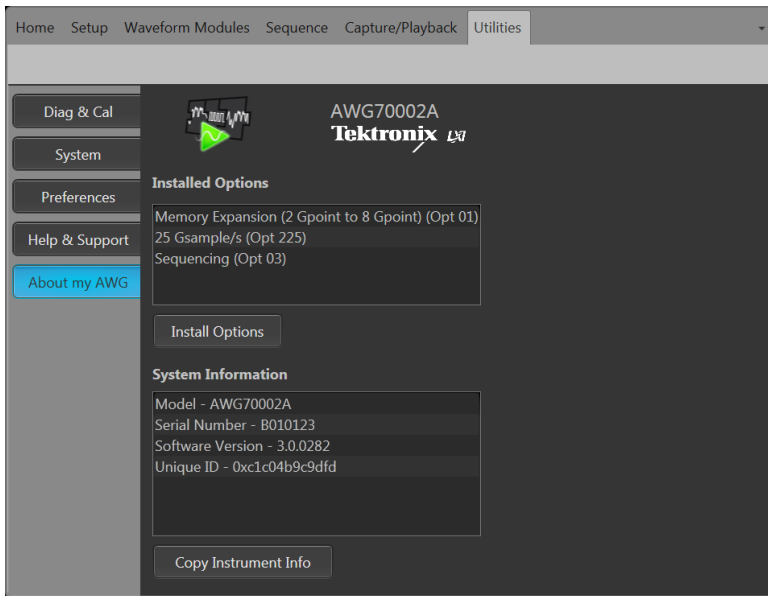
Home Setup Waveform Modules Sequence Capture/Playback Utilities

Diag & Cal
System
Preferences
Help & Support
About my AWG

AWG70002A
Tektronix

Installed Options
Memory Expansion (2 Gpoint to 8 Gpoint) (Opt 01)
25 Gsample/s (Opt 225)
Sequencing (Opt 03)

Install Options

System Information
Model - AWG70002A
Serial Number - B010123
Software Version - 3.0.0282
Unique ID - 0xc1c04b9c9dfd

Copy Instrument Info